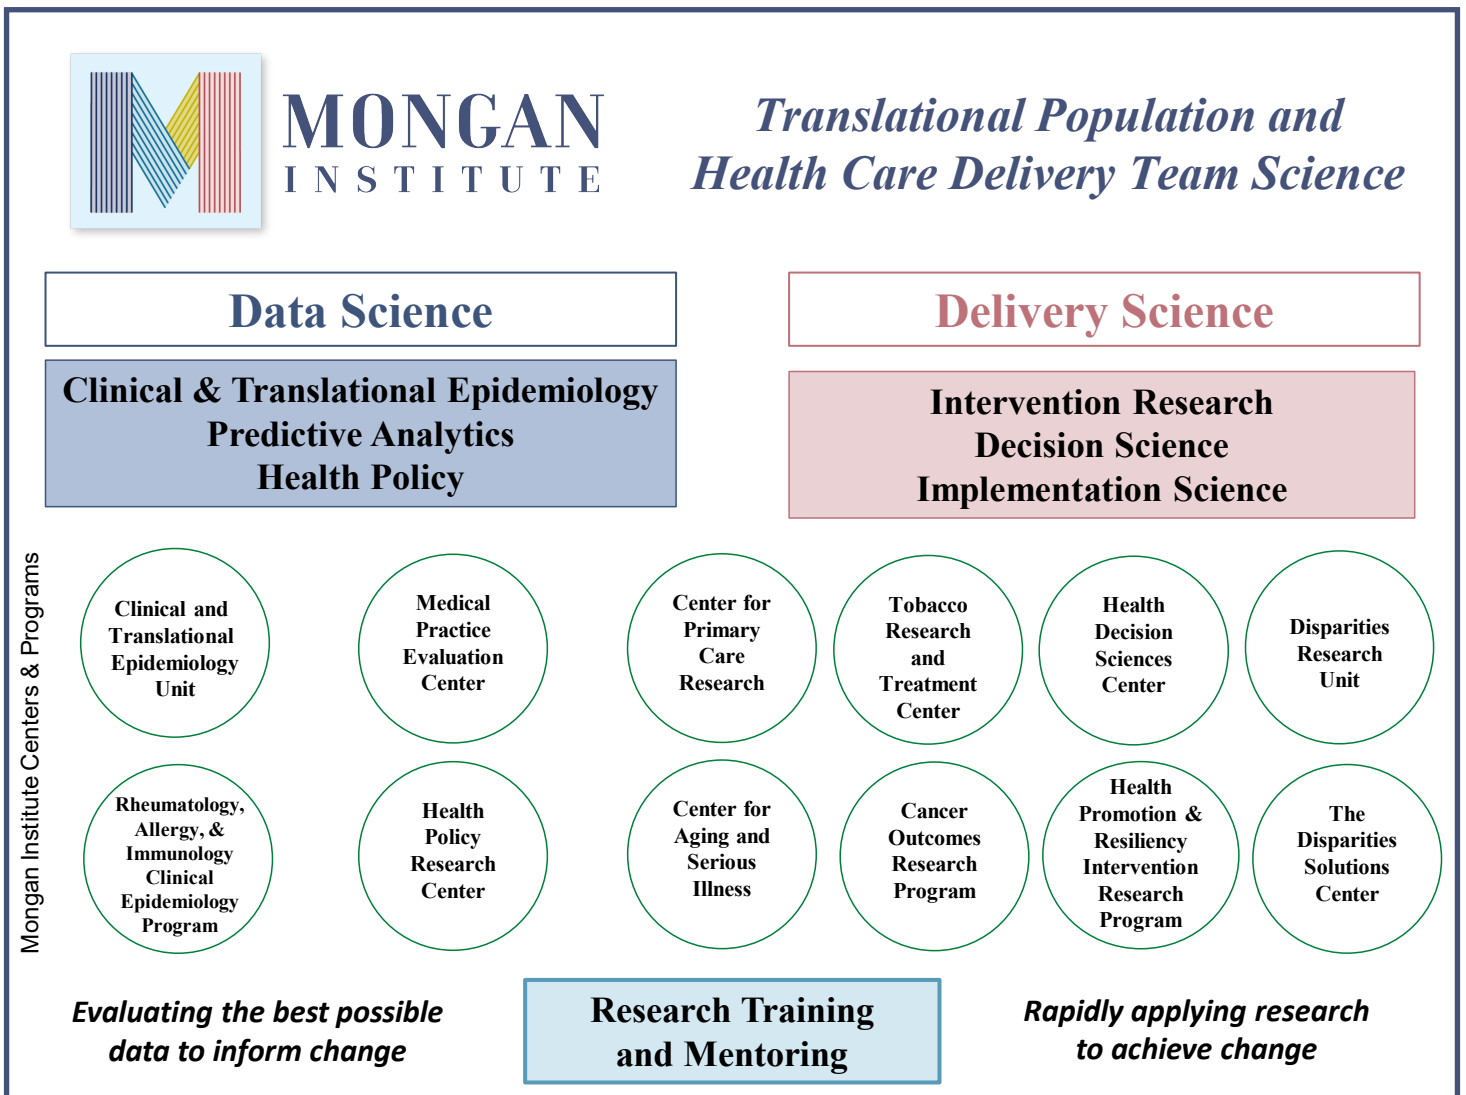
MONGAN
INSTITUTE

Translational Population and Health Care Delivery Team Science

Data Science

Clinical & Translational Epidemiology
Predictive Analytics
Health Policy

Delivery Science

Intervention Research
Decision Science
Implementation Science

Mongan Institute Centers & Programs

Clinical and Translational Epidemiology Unit

Medical Practice Evaluation Center

Center for Primary Care Research

Tobacco Research and Treatment Center

Health Decision Sciences Center

Disparities Research Unit

Rheumatology, Allergy, & Immunology Clinical Epidemiology Program

Health Policy Research Center

Center for Aging and Serious Illness

Cancer Outcomes Research Program

Health Promotion & Resiliency Intervention Research Program

The Disparities Solutions Center

Evaluating the best possible data to inform change

Research Training and Mentoring

Rapidly applying research to achieve change